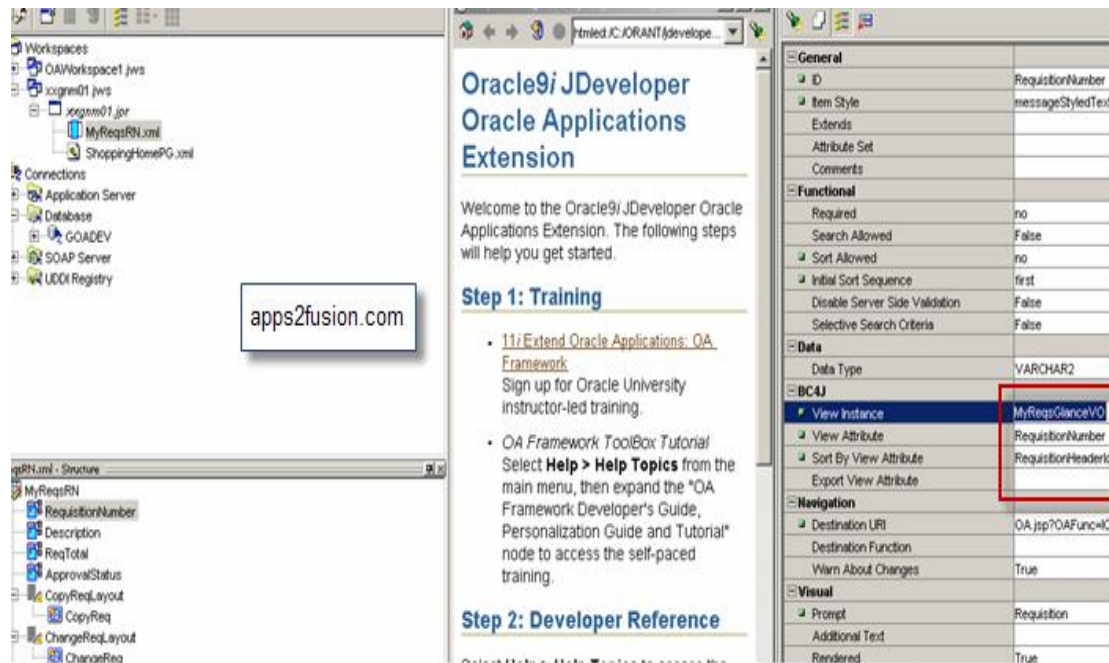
Workspaces
OAWorkspace1.jws
xxgnm01.jws
xxgnm01.jpr
MyReqsRN.xml
ShoppingHomePG.xml
Connections
Application Server
Database
GOADEV
SOAP Server
UDDI Registry

apps2fusion.com

qsRN.xml - Structure
MyReqsRN
RequisitionNumber
Description
ReqTotal
ApprovalStatus
CopyReqLayout
CopyReq
ChangeReqLayout
ChangeReq

htmled:/C:/ORANT/jdevelope...

Oracle9*i* JDeveloper Oracle Applications Extension

Welcome to the Oracle9*i* JDeveloper Oracle Applications Extension. The following steps will help you get started.

Step 1: Training

• 11*i* Extend Oracle Applications: OA Framework
Sign up for Oracle University instructor-led training.

• *OA Framework ToolBox Tutorial*
Select **Help > Help Topics** from the main menu, then expand the "OA Framework Developer's Guide, Personalization Guide and Tutorial" node to access the self-paced training.

Step 2: Developer Reference

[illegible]

| General | |
|---|---|
| ID | RequisitionNumber |
| Item Style | messageStyledText |
| Extends | |
| Attribute Set | |
| Comments | |
| Functional | |
| Required | no |
| Search Allowed | False |
| Sort Allowed | no |
| Initial Sort Sequence | first |
| Disable Server Side Validation | False |
| Selective Search Criteria | False |
| Data | |
| Data Type | VARCHAR2 |
| BC4J | |
| View Instance | MyReqsGlanceVO |
| View Attribute | RequisitionNumber |
| Sort By View Attribute | RequisitionHeaderId |
| Export View Attribute | |
| Navigation | |
| Destination URI | OA.jsp?OAFunc=IC |
| Destination Function | |
| Warn About Changes | True |
| Visual | |
| Prompt | Requisition |
| Additional Text | |
| Rendered | True |